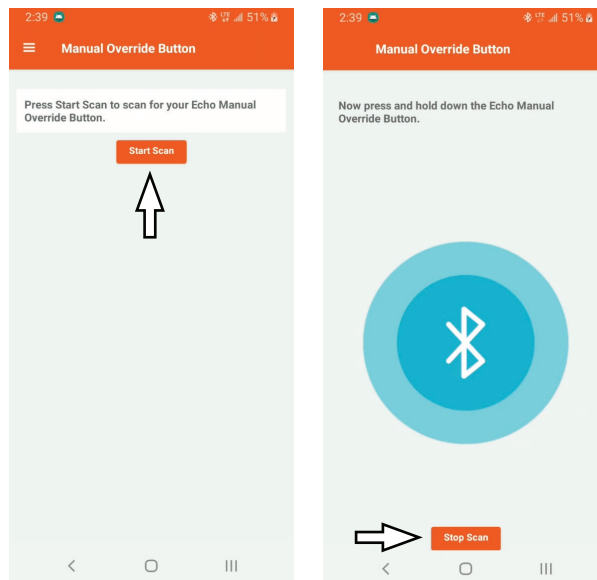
2:39 51%

Manual Override Button

Press Start Scan to scan for your Echo Manual Override Button.

Start Scan

2:39 51%

Manual Override Button

Now press and hold down the Echo Manual Override Button.

Stop Scan